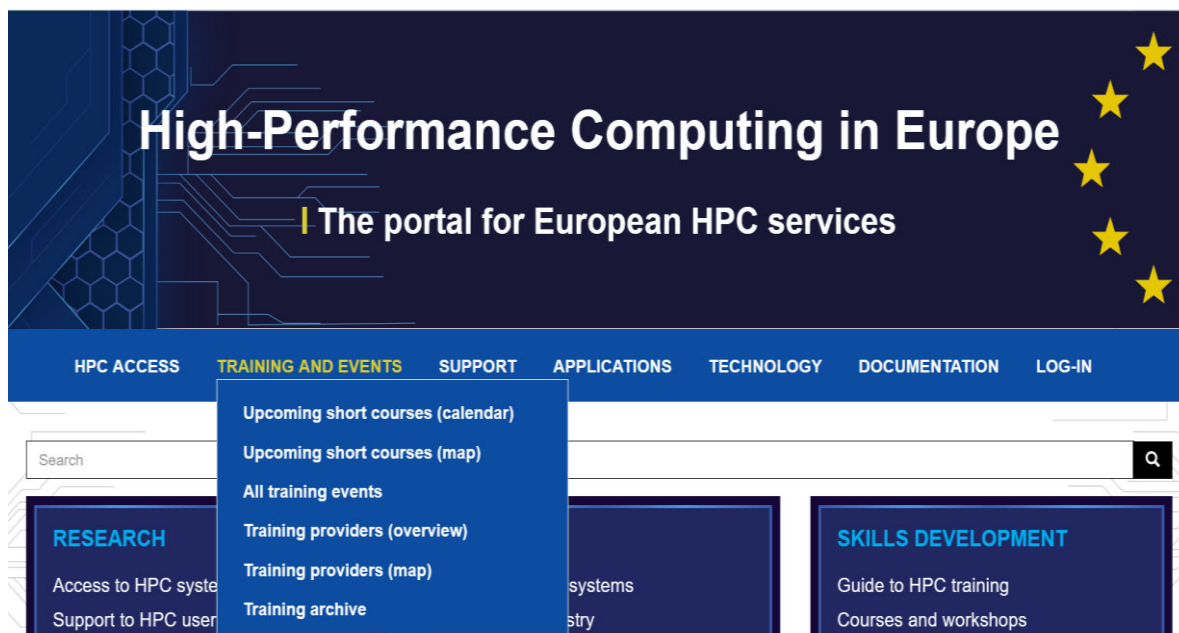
High-Performance Computing in Europe

The portal for European HPC services

HPC ACCESS TRAINING AND EVENTS SUPPORT APPLICATIONS TECHNOLOGY DOCUMENTATION LOG-IN

Upcoming short courses (calendar)
Upcoming short courses (map)
All training events
Training providers (overview)
Training providers (map)
Training archive

Search

RESEARCH
Access to HPC syste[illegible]
Support to HPC user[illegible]

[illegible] systems
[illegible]stry

SKILLS DEVELOPMENT
Guide to HPC training
Courses and workshops